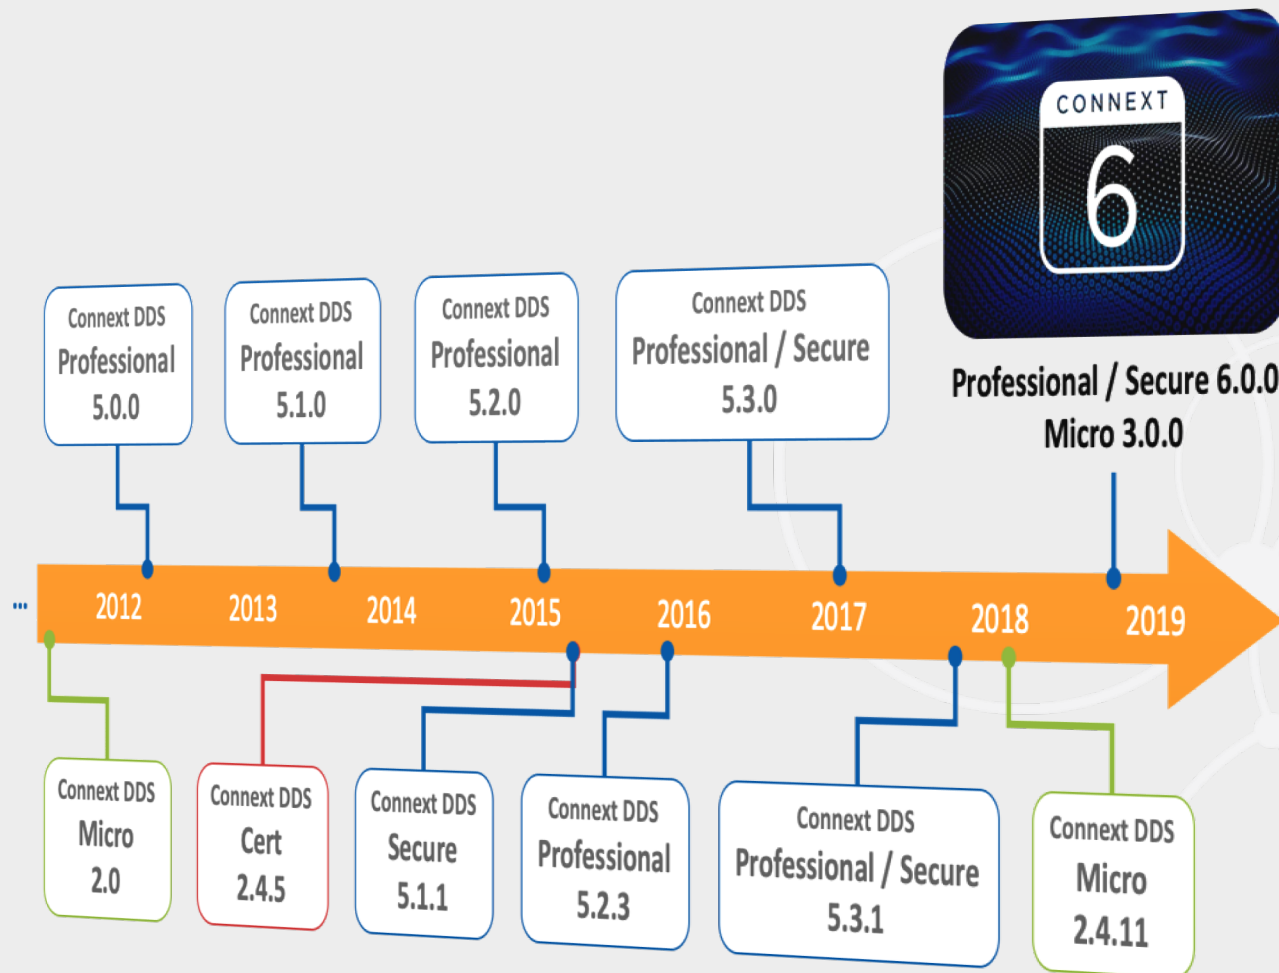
CONNEXT
6

Connext DDS
Professional
5.0.0

Connext DDS
Professional
5.1.0

Connext DDS
Professional
5.2.0

Connext DDS
Professional / Secure
5.3.0

Professional / Secure 6.0.0
Micro 3.0.0

...
2012
2013
2014
2015
2016
2017
2018
2019

Connext DDS
Micro
2.0

Connext DDS
Cert
2.4.5

Connext DDS
Secure
5.1.1

Connext DDS
Professional
5.2.3

Connext DDS
Professional / Secure
5.3.1

Connext DDS
Micro
2.4.11